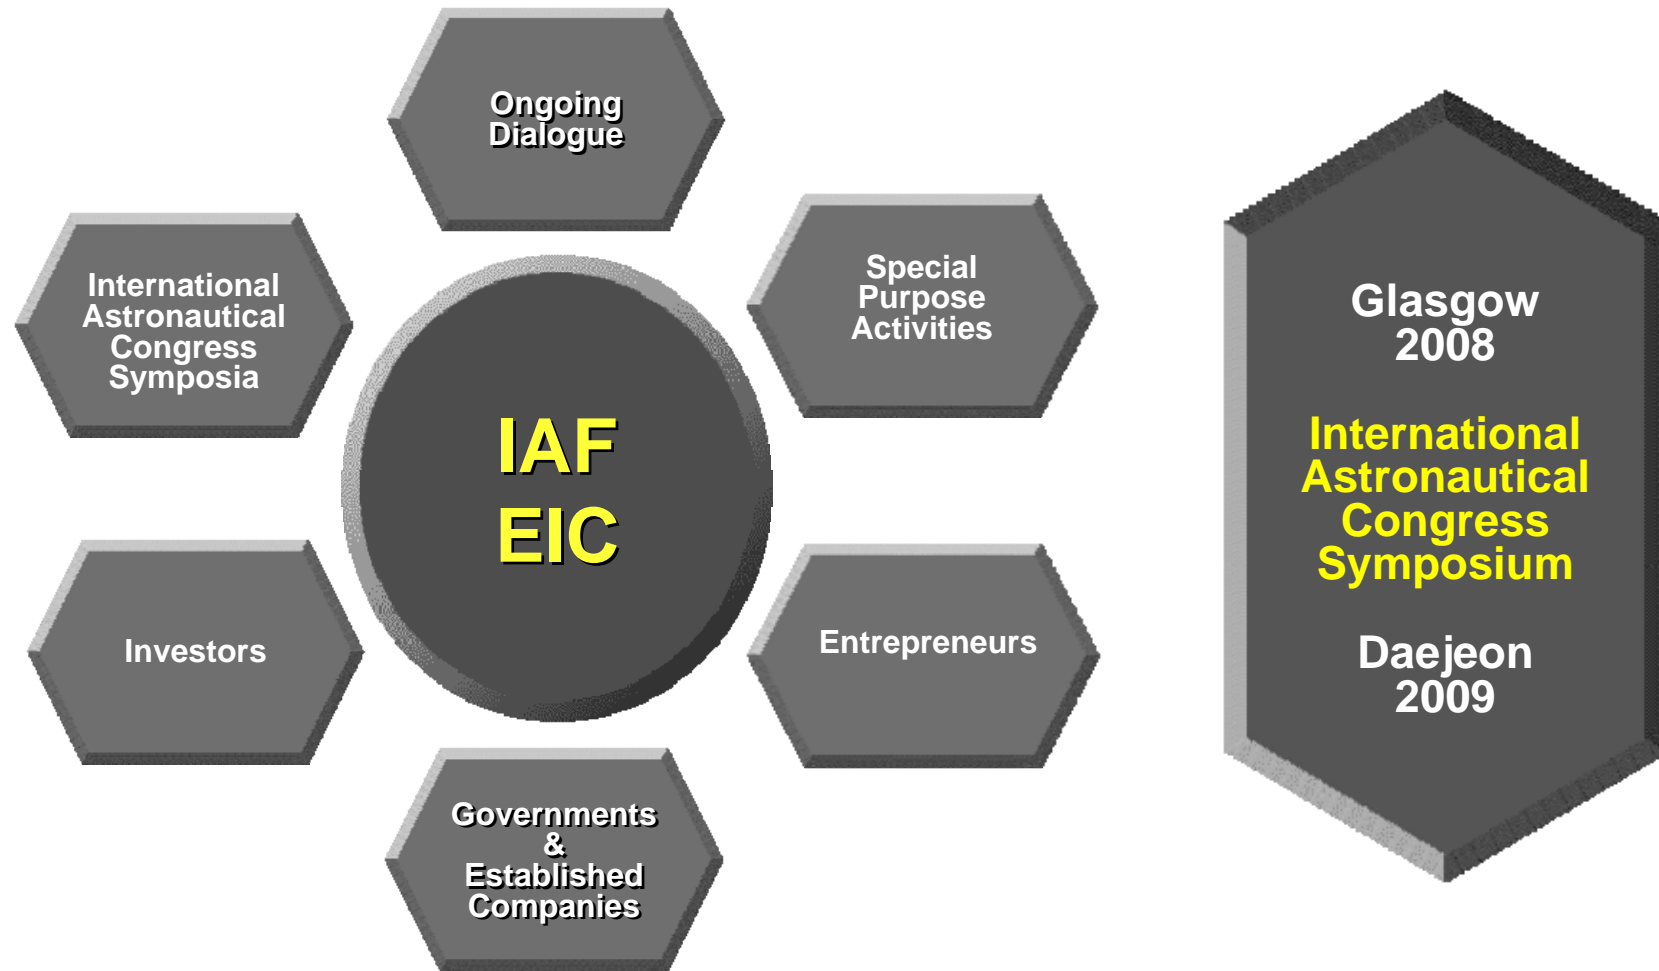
Ongoing Dialogue

International Astronautical Congress Symposia

Special Purpose Activities

IAF EIC

Investors

Entrepreneurs

Governments & Established Companies

Glasgow 2008

International Astronautical Congress Symposium

Daejeon 2009